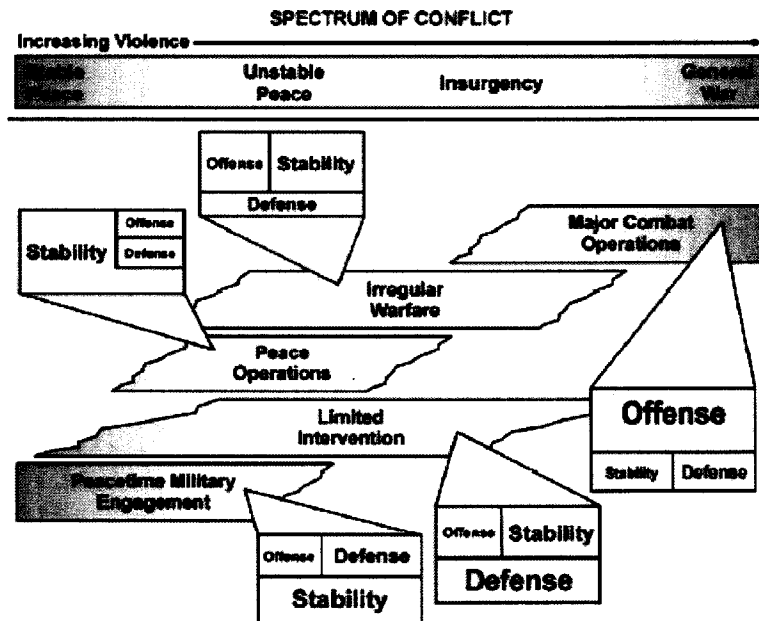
SPECTRUM OF CONFLICT

Increasing Violence

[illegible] Unstable Peace Insurgency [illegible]

Offense Stability Defense

Stability Offense Defense

Major Combat Operations

Irregular Warfare

Peace Operations

Limited Intervention

Offense Stability Defense

Peacetime Military Engagement

Offense Stability Defense

Offense Defense Stability